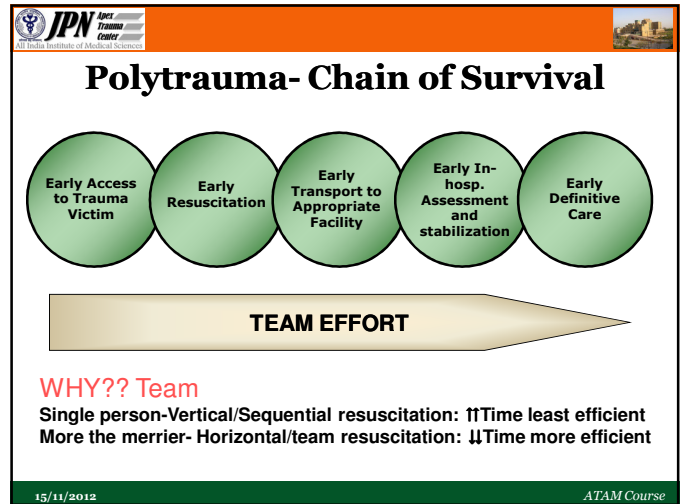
JPN Apex Trauma Center
All India Institute of Medical Sciences

Polytrauma- Chain of Survival

Early Access to Trauma Victim

Early Resuscitation

Early Transport to Appropriate Facility

Early In-hosp. Assessment and stabilization

Early Definitive Care

TEAM EFFORT

WHY?? Team

Single person-Vertical/Sequential resuscitation: ⇈Time least efficient
More the merrier- Horizontal/team resuscitation: ⇊Time more efficient

15/11/2012

ATAM Course